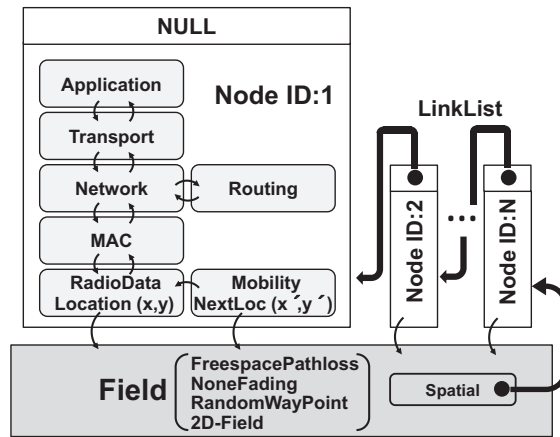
NULL

Application

Node ID:1

Transport

Network

Routing

MAC

RadioData Location (x,y)

Mobility NextLoc (x´,y´)

LinkList

Node ID:2

...

Node ID:N

Field

FreespacePathloss
NoneFading
RandomWayPoint
2D-Field

Spatial